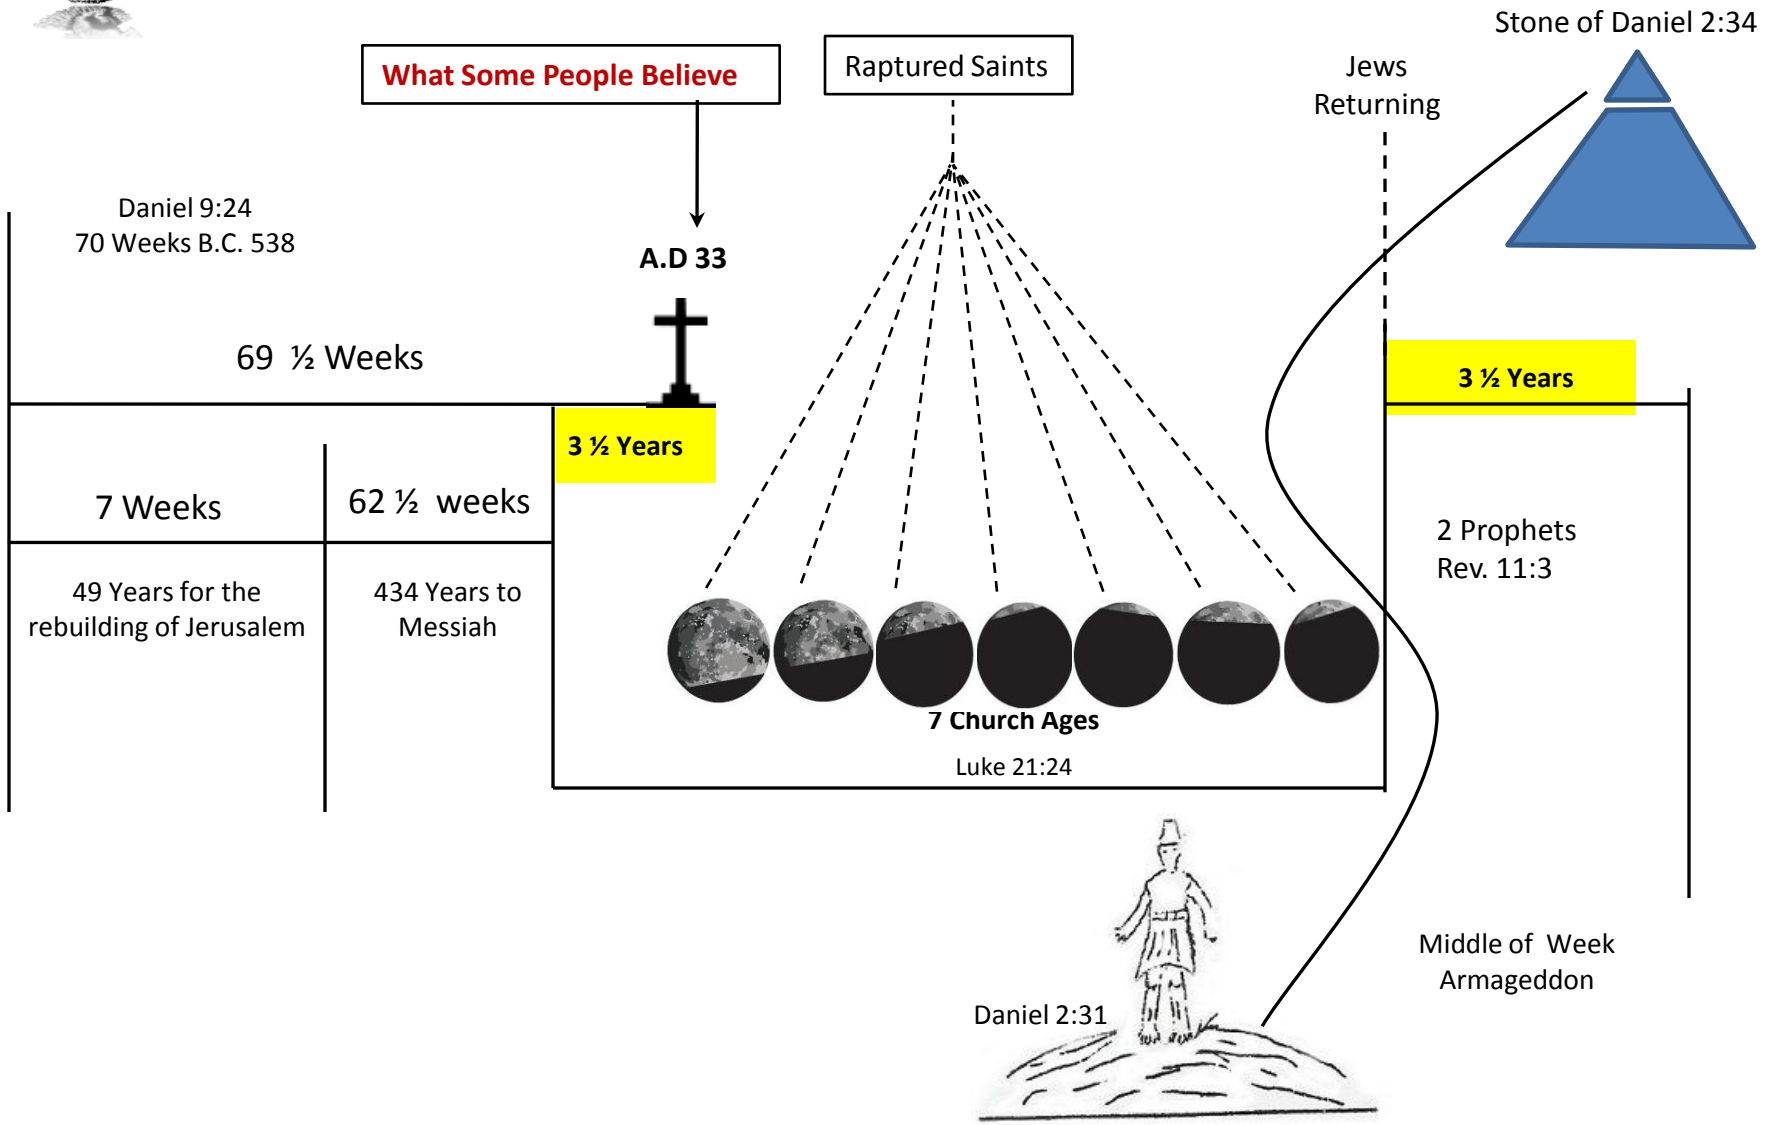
Stone of Daniel 2:34

What Some People Believe

Raptured Saints

Jews Returning

Daniel 9:24
70 Weeks B.C. 538

A.D 33

69 ½ Weeks

3 ½ Years

3 ½ Years

7 Weeks

62 ½ weeks

2 Prophets
Rev. 11:3

49 Years for the rebuilding of Jerusalem

434 Years to Messiah

7 Church Ages

Luke 21:24

Middle of Week
Armageddon

Daniel 2:31